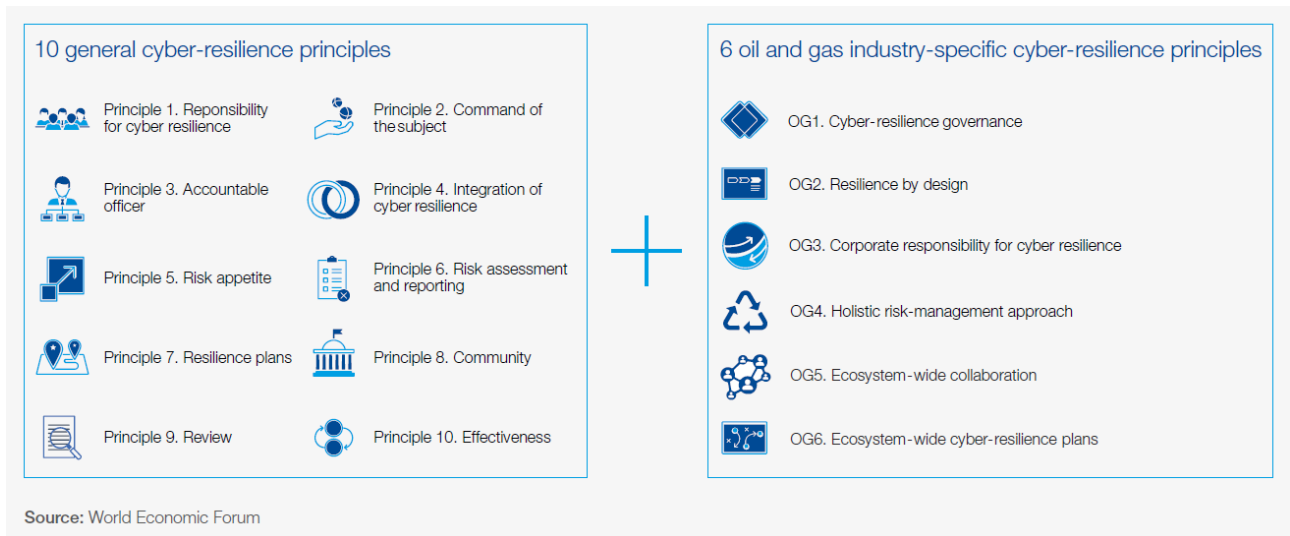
10 general cyber-resilience principles

Principle 1. Reponsibility for cyber resilience

Principle 2. Command of thesubject

Principle 3. Accountable officer

Principle 4. Integration of cyber resilience

Principle 5. Risk appetite

Principle 6. Risk assessment and reporting

Principle 7. Resilience plans

Principle 8. Community

Principle 9. Review

Principle 10. Effectiveness

6 oil and gas industry-specific cyber-resilience principles

OG1. Cyber-resilience governance

OG2. Resilience by design

OG3. Corporate responsibility for cyber resilience

OG4. Holistic risk-management approach

OG5. Ecosystem-wide collaboration

OG6. Ecosystem-wide cyber-resilience plans

Source: World Economic Forum